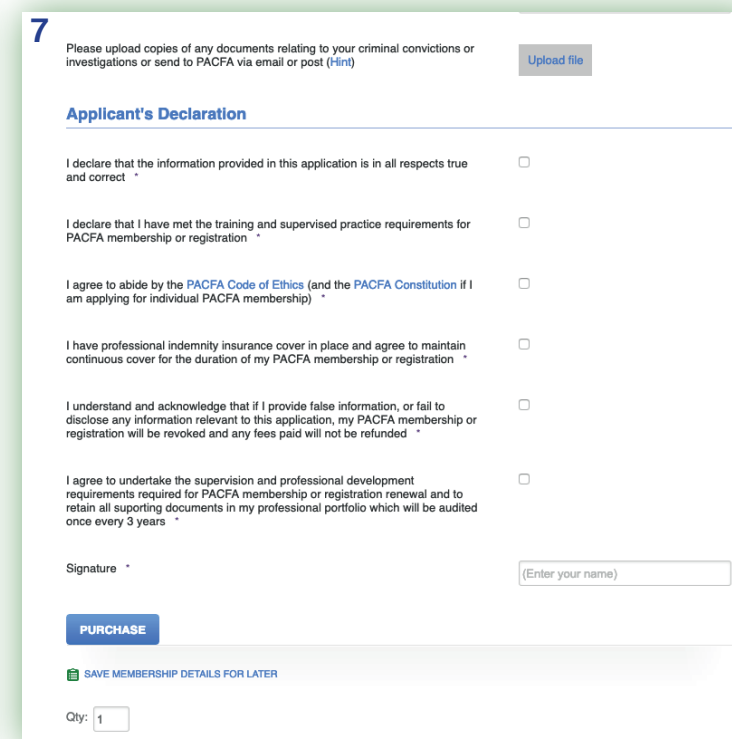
7

Please upload copies of any documents relating to your criminal convictions or investigations or send to PACFA via email or post (Hint)

Upload file

Applicant's Declaration

I declare that the information provided in this application is in all respects true and correct *

I declare that I have met the training and supervised practice requirements for PACFA membership or registration *

I agree to abide by the PACFA Code of Ethics (and the PACFA Constitution if I am applying for individual PACFA membership) *

I have professional indemnity insurance cover in place and agree to maintain continuous cover for the duration of my PACFA membership or registration *

I understand and acknowledge that if I provide false information, or fail to disclose any information relevant to this application, my PACFA membership or registration will be revoked and any fees paid will not be refunded *

I agree to undertake the supervision and professional development requirements required for PACFA membership or registration renewal and to retain all suporting documents in my professional portfolio which will be audited once every 3 years *

Signature *

(Enter your name)

PURCHASE

SAVE MEMBERSHIP DETAILS FOR LATER

Qty: 1